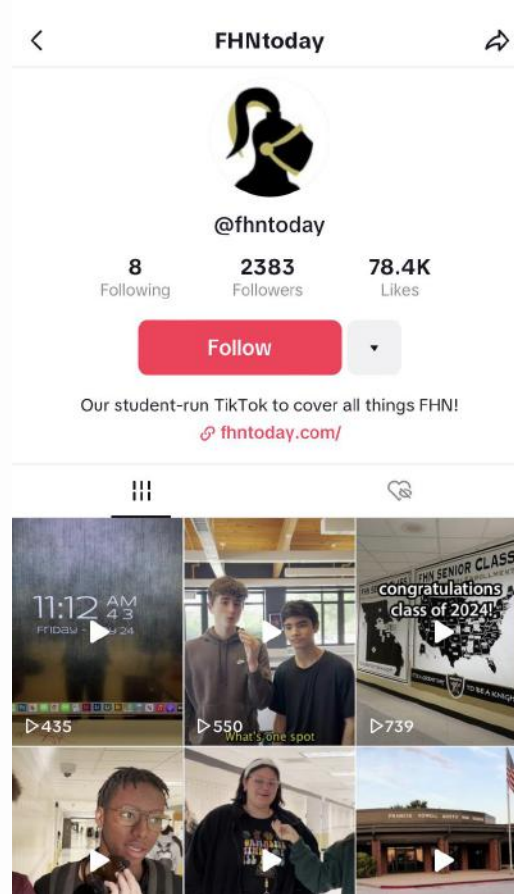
FHNtoday

@fhntoday

8
Following

2383
Followers

78.4K
Likes

Follow

Our student-run TikTok to cover all things FHN!

fhntoday.com/

11:12 AM 43
Friday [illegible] 24

435

550
What's one spot

congratulations class of 2024!

FHN SENIOR CLASS

739